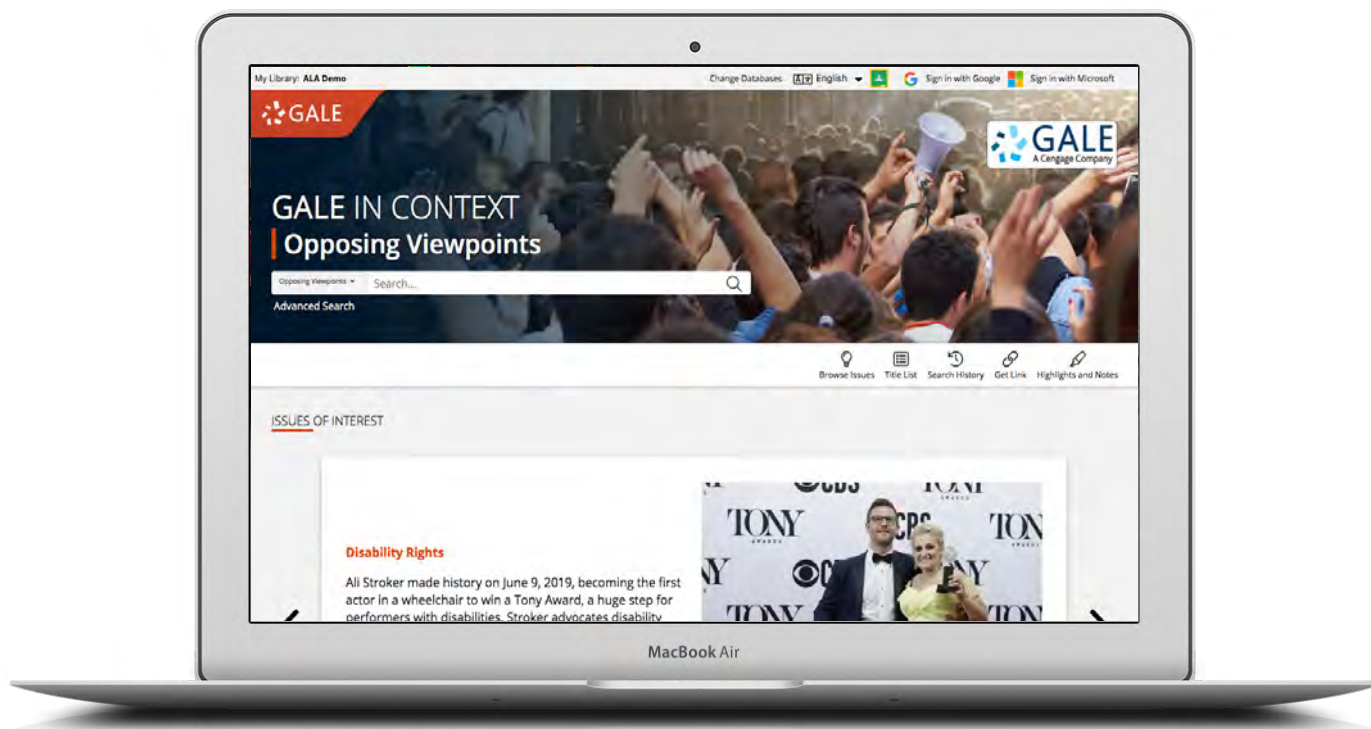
My Library: ALA Demo

Change Databases English Sign in with Google Sign in with Microsoft

GALE

GALE A Cengage Company

GALE IN CONTEXT
Opposing Viewpoints

Opposing Viewpoints Search...

Advanced Search

Browse Issues Title List Search History Get Link Highlights and Notes

ISSUES OF INTEREST

Disability Rights

Ali Stroker made history on June 9, 2019, becoming the first actor in a wheelchair to win a Tony Award, a huge step for performers with disabilities. Stroker advocates disability

CBS TONY TONY TONY TONY CBS TONY

MacBook Air